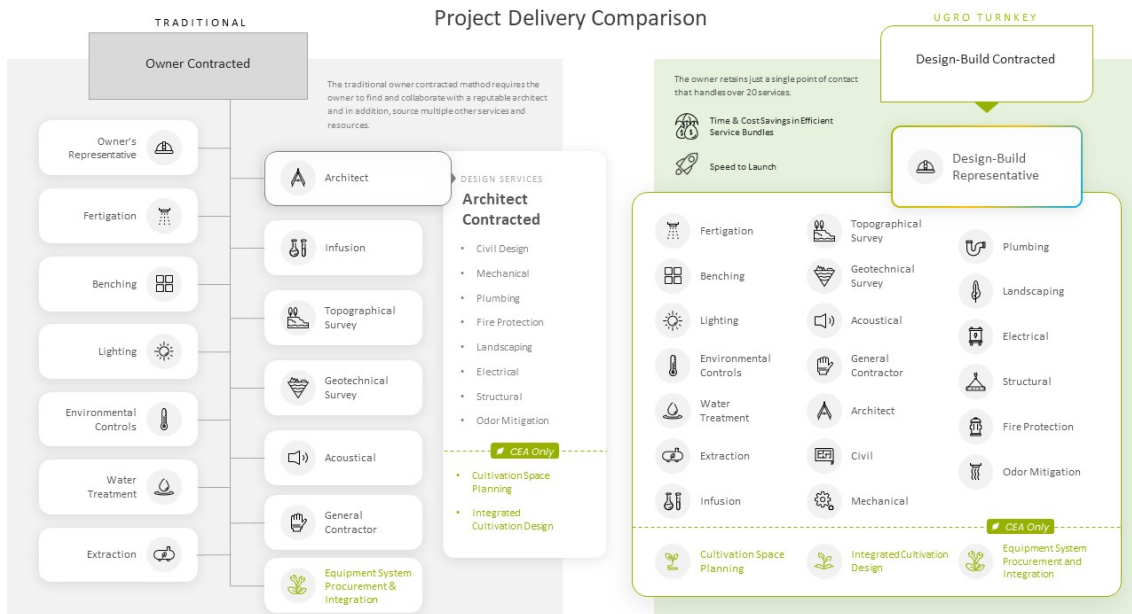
Project Delivery Comparison

TRADITIONAL

Owner Contracted

The traditional owner contracted method requires the owner to find and collaborate with a reputable architect and in addition, source multiple other services and resources.

Owner's Representative

Fertigation

Benching

Lighting

Environmental Controls

Water Treatment

Extraction

Architect

Infusion

Topographical Survey

Geotechnical Survey

Acoustical

General Contractor

Equipment System Procurement & Integration

DESIGN SERVICES

Architect Contracted

- Civil Design
- Mechanical
- Plumbing
- Fire Protection
- Landscaping
- Electrical
- Structural
- Odor Mitigation

CEA Only

- Cultivation Space Planning
- Integrated Cultivation Design

UGRO TURNKEY

Design-Build Contracted

The owner retains just a single point of contact that handles over 20 services.

Time & Cost Savings in Efficient Service Bundles

Speed to Launch

Design-Build Representative

Fertigation

Benching

Lighting

Environmental Controls

Water Treatment

Extraction

Infusion

Topographical Survey

Geotechnical Survey

Acoustical

General Contractor

Architect

Civil

Mechanical

Plumbing

Landscaping

Electrical

Structural

Fire Protection

Odor Mitigation

CEA Only

Cultivation Space Planning

Integrated Cultivation Design

Equipment System Procurement and Integration